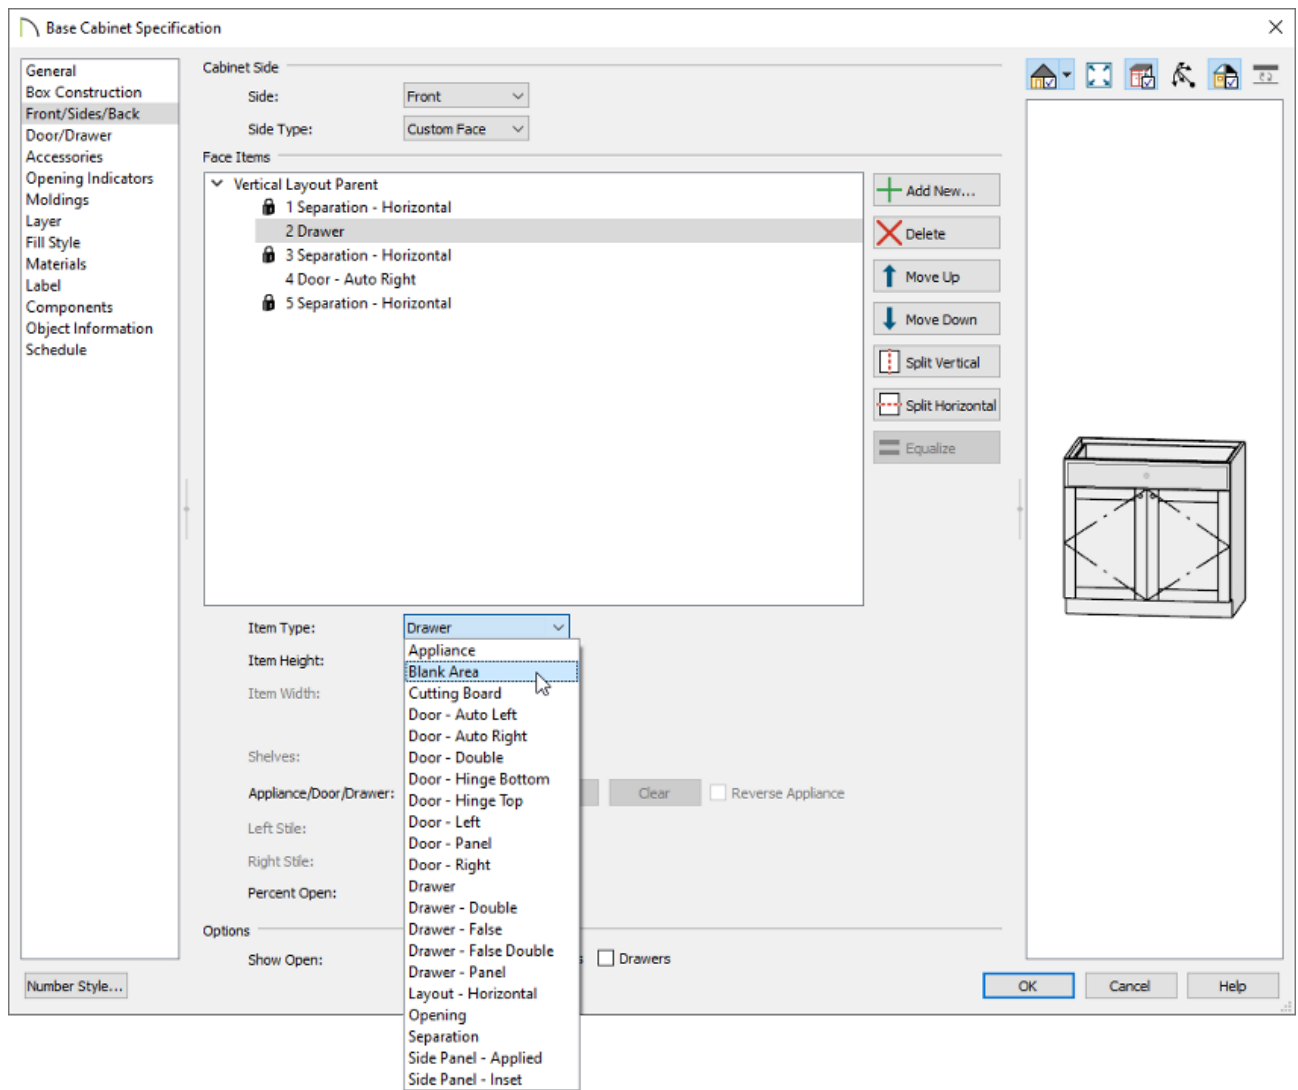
Base Cabinet Specification

General
Box Construction
Front/Sides/Back
Door/Drawer
Accessories
Opening Indicators
Moldings
Layer
Fill Style
Materials
Label
Components
Object Information
Schedule

Cabinet Side

Side: Front

Side Type: Custom Face

Face Items

Vertical Layout Parent
1 Separation - Horizontal
2 Drawer
3 Separation - Horizontal
4 Door - Auto Right
5 Separation - Horizontal

Add New...
Delete
Move Up
Move Down
Split Vertical
Split Horizontal
Equalize

Item Type: Drawer

Item Height:

Item Width:

Shelves:

Appliance/Door/Drawer:

Left Stile:

Right Stile:

Percent Open:

Clear
Reverse Appliance

Appliance
Blank Area
Cutting Board
Door - Auto Left
Door - Auto Right
Door - Double
Door - Hinge Bottom
Door - Hinge Top
Door - Left
Door - Panel
Door - Right
Drawer
Drawer - Double
Drawer - False
Drawer - False Double
Drawer - Panel
Layout - Horizontal
Opening
Separation
Side Panel - Applied
Side Panel - Inset

Options

Show Open:

Drawers

Number Style...

OK
Cancel
Help